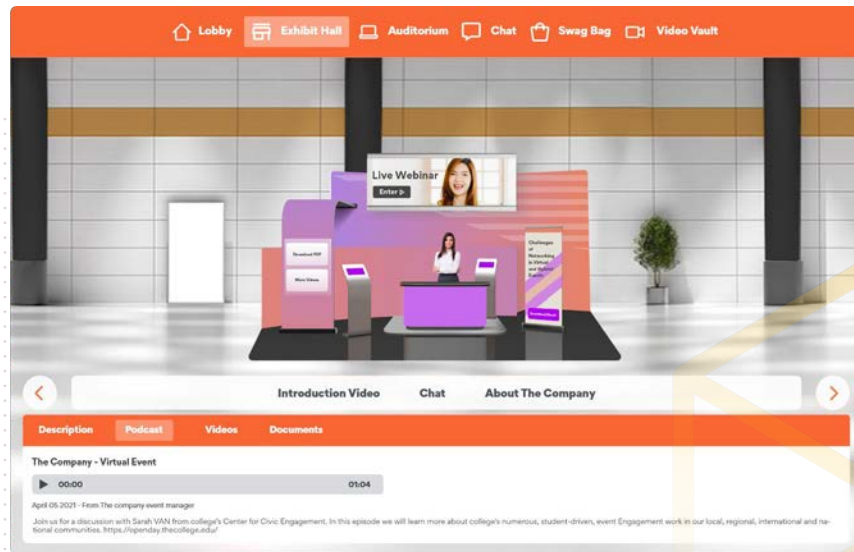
Lobby Exhibit Hall Auditorium Chat Swag Bag Video Vault

Live Webinar
Enter ▷

Download PDF
More Videos

Challenges of Networking in Virtual and Hybrid Events
Download Ebook

Introduction Video Chat About The Company

Description Podcast Videos Documents

The Company - Virtual Event

00:00 01:04

April 05 2021 - From The company event manager

Join us for a discussion with Sarah VAN from college's Center for Civic Engagement. In this episode we will learn more about college's numerous, student-driven, event Engagement work in our local, regional, international and national communities. https://openday.thecollege.edu/